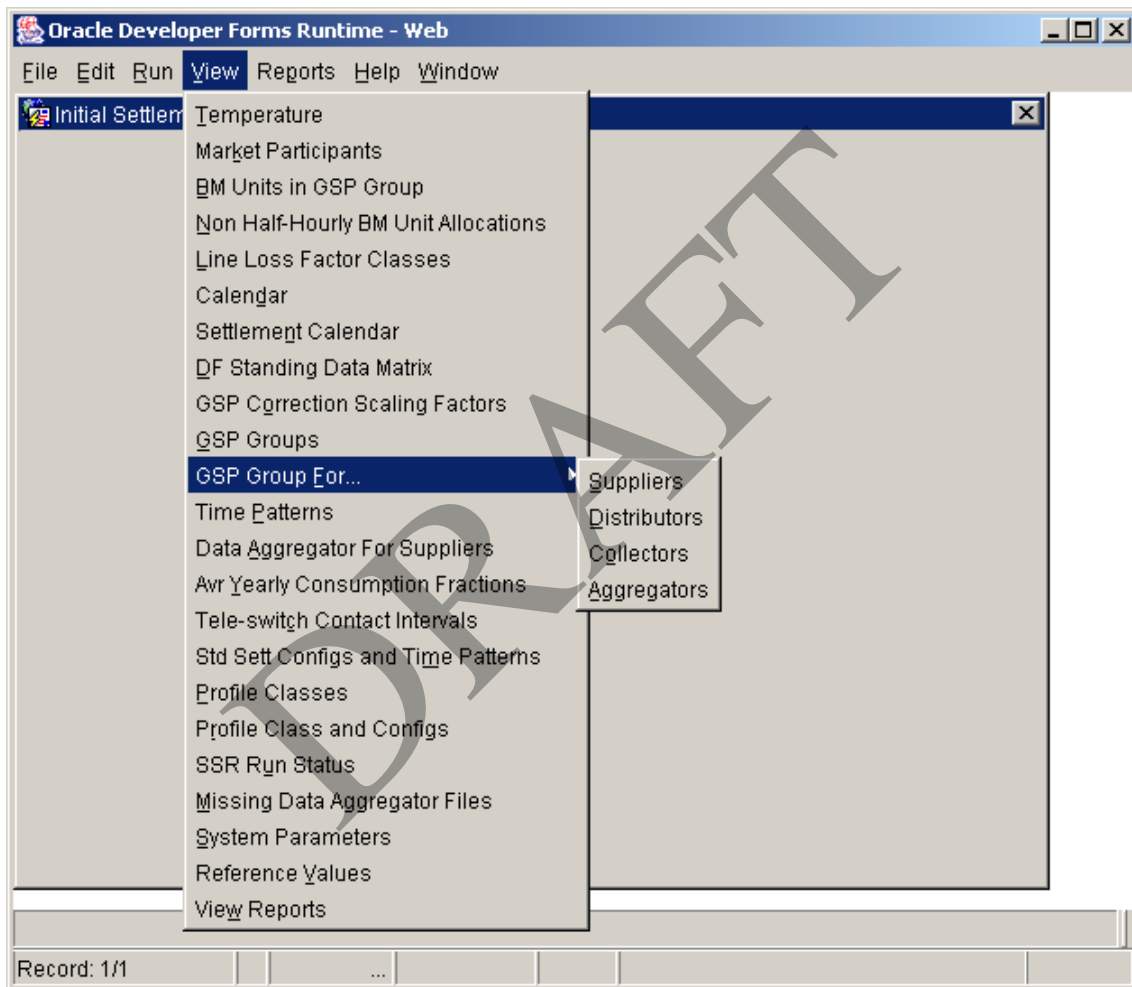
Oracle Developer Forms Runtime - Web

File Edit Run View Reports Help Window

Initial Settlem

Temperature
Market Participants
BM Units in GSP Group
Non Half-Hourly BM Unit Allocations
Line Loss Factor Classes
Calendar
Settlement Calendar
DF Standing Data Matrix
GSP Correction Scaling Factors
GSP Groups
GSP Group For...
Time Patterns
Data Aggregator For Suppliers
Avr Yearly Consumption Fractions
Tele-switch Contact Intervals
Std Sett Configs and Time Patterns
Profile Classes
Profile Class and Configs
SSR Run Status
Missing Data Aggregator Files
System Parameters
Reference Values
View Reports

Suppliers
Distributors
Collectors
Aggregators

DRAFT

Record: 1/1 ...